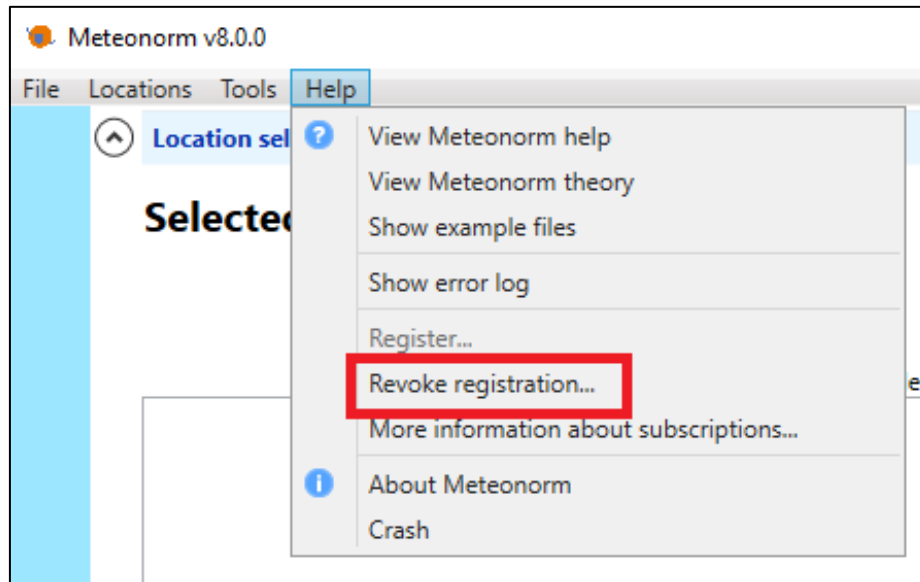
Meteonorm v8.0.0

File Locations Tools Help

Location sel

Selectec

View Meteonorm help
View Meteonorm theory
Show example files

Show error log

Register...
Revoke registration...
More information about subscriptions...

About Meteonorm
Crash

e